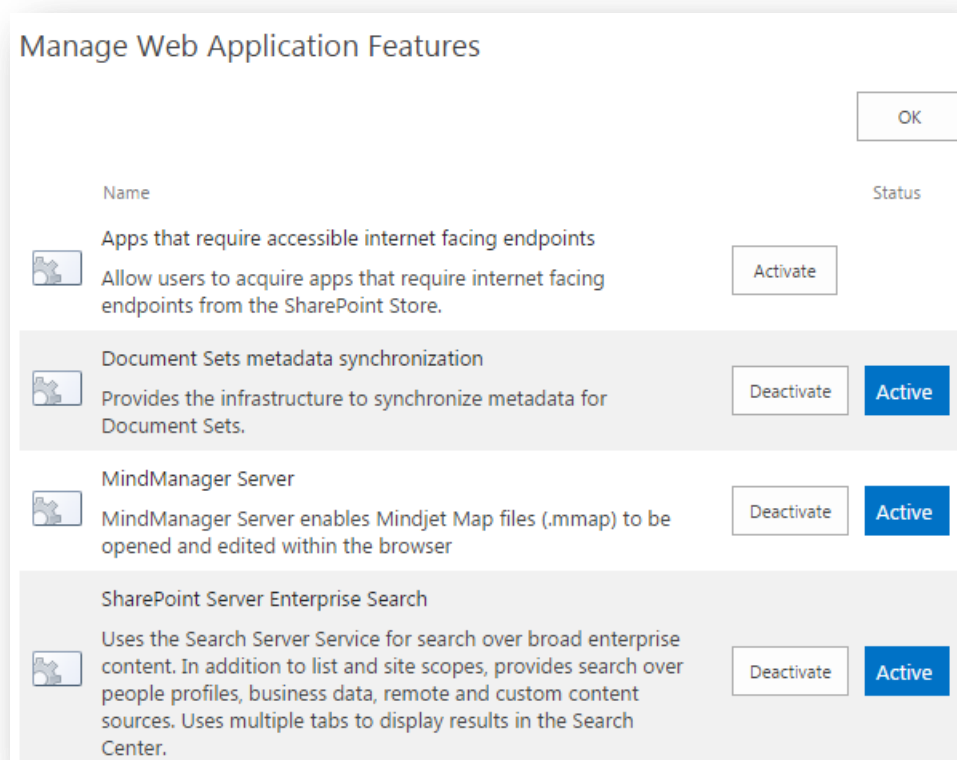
Manage Web Application Features

OK

Name

Status

Apps that require accessible internet facing endpoints

Allow users to acquire apps that require internet facing endpoints from the SharePoint Store.

Activate

Document Sets metadata synchronization

Provides the infrastructure to synchronize metadata for Document Sets.

Deactivate

Active

MindManager Server

MindManager Server enables Mindjet Map files (.mmap) to be opened and edited within the browser

Deactivate

Active

SharePoint Server Enterprise Search

Uses the Search Server Service for search over broad enterprise content. In addition to list and site scopes, provides search over people profiles, business data, remote and custom content sources. Uses multiple tabs to display results in the Search Center.

Deactivate

Active